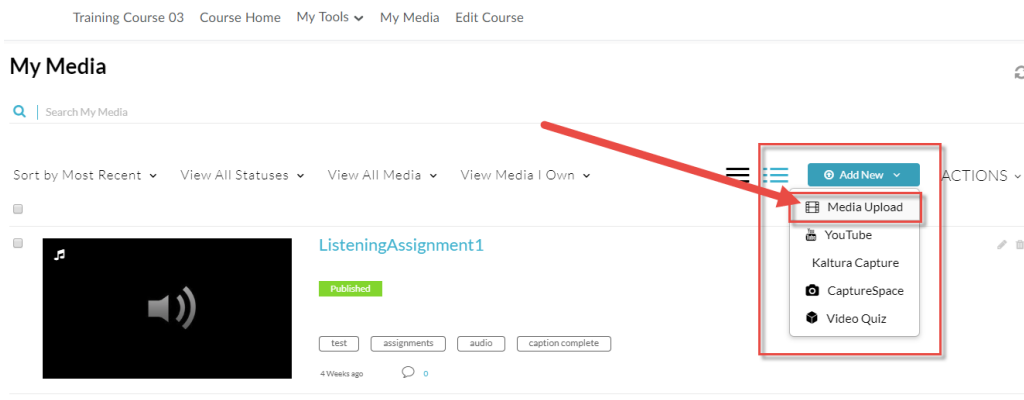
Training Course 03 Course Home My Tools My Media Edit Course

My Media

Search My Media

Sort by Most Recent View All Statuses View All Media View Media I Own

Add New

ACTIONS

Media Upload
YouTube
Kaltura Capture
CaptureSpace
Video Quiz

ListeningAssignment1

Published

test assignments audio caption complete

4 Weeks ago 0